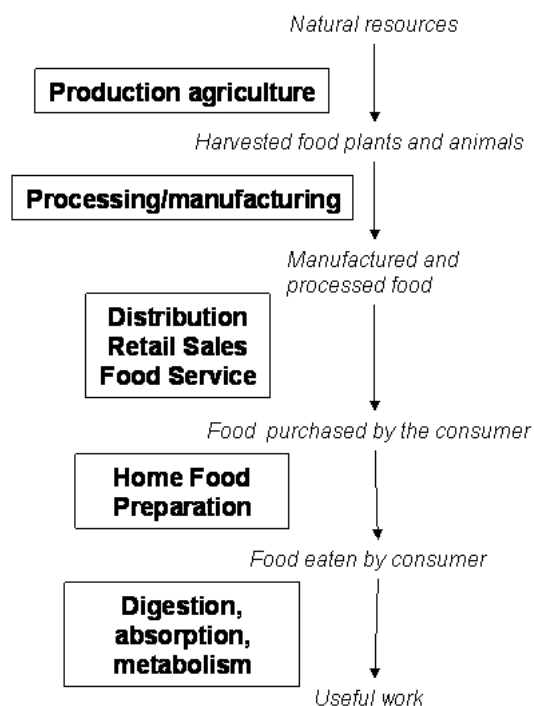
Natural resources

Production agriculture

Harvested food plants and animals

Processing/manufacturing

Manufactured and processed food

Distribution
Retail Sales
Food Service

Food purchased by the consumer

Home Food
Preparation

Food eaten by consumer

Digestion,
absorption,
metabolism

Useful work